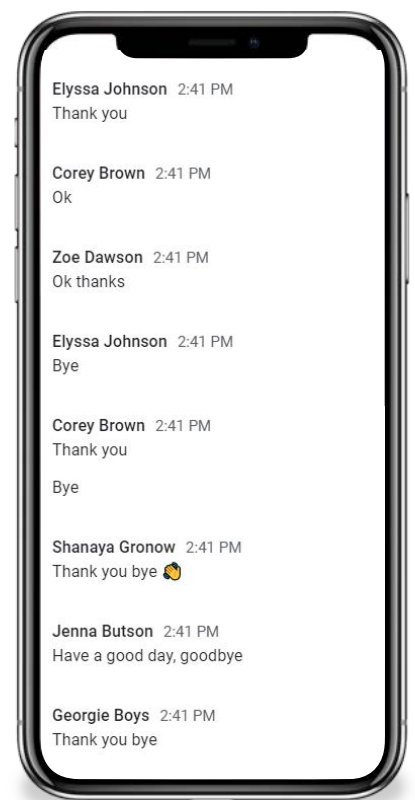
Elyssa Johnson 2:41 PM
Thank you

Corey Brown 2:41 PM
Ok

Zoe Dawson 2:41 PM
Ok thanks

Elyssa Johnson 2:41 PM
Bye

Corey Brown 2:41 PM
Thank you

Bye

Shanaya Gronow 2:41 PM
Thank you bye 👋

Jenna Butson 2:41 PM
Have a good day, goodbye

Georgie Boys 2:41 PM
Thank you bye